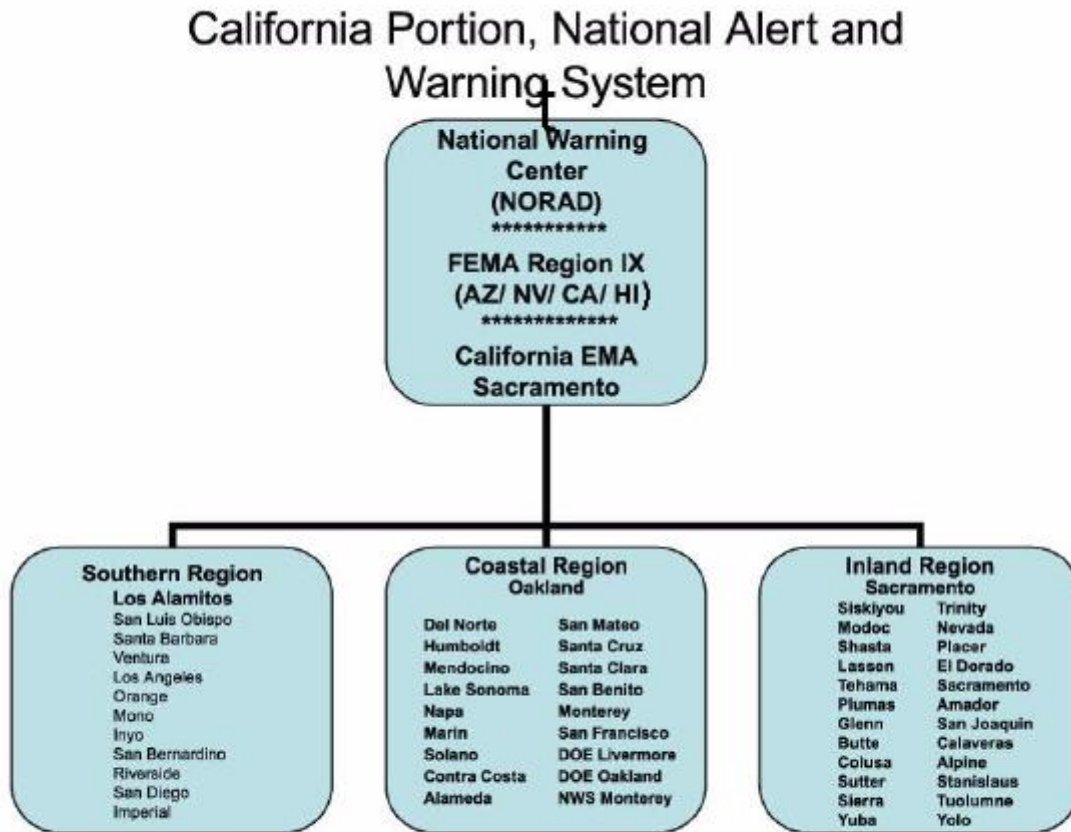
California Portion, National Alert and Warning System

National Warning Center
(NORAD)
***********
FEMA Region IX
(AZ/ NV/ CA/ HI)
*************
California EMA
Sacramento

Southern Region
Los Alamitos
San Luis Obispo
Santa Barbara
Ventura
Los Angeles
Orange
Mono
Inyo
San Bernardino
Riverside
San Diego
Imperial

Coastal Region
Oakland
Del Norte
Humboldt
Mendocino
Lake Sonoma
Napa
Marin
Solano
Contra Costa
Alameda
San Mateo
Santa Cruz
Santa Clara
San Benito
Monterey
San Francisco
DOE Livermore
DOE Oakland
NWS Monterey

Inland Region
Sacramento
Siskiyou
Modoc
Shasta
Lassen
Tehama
Plumas
Glenn
Butte
Colusa
Sutter
Sierra
Yuba
Trinity
Nevada
Placer
El Dorado
Sacramento
Amador
San Joaquin
Calaveras
Alpine
Stanislaus
Tuolumne
Yolo